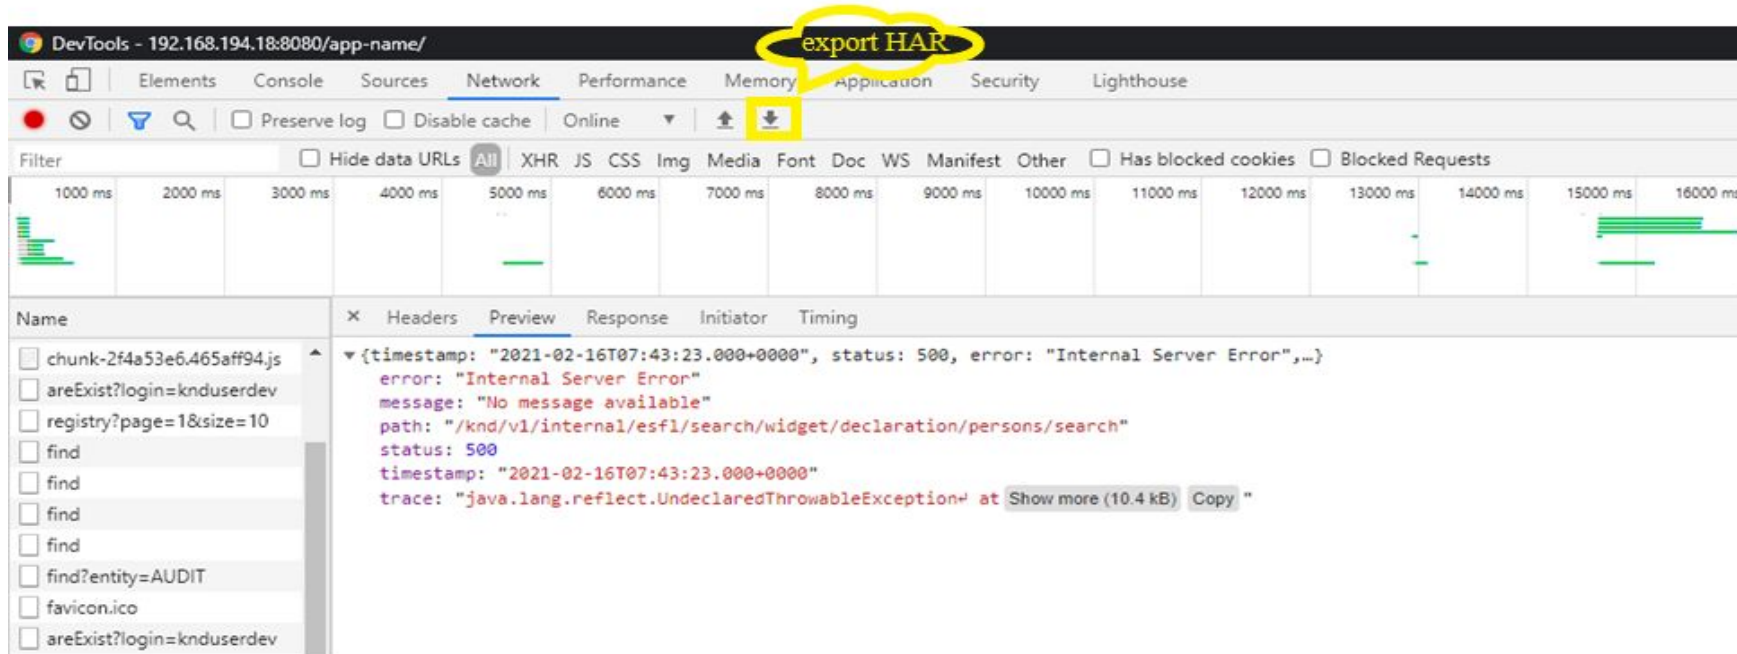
DevTools - 192.168.194.18:8080/app-name/

export HAR

Elements Console Sources Network Performance Memory Application Security Lighthouse

Preserve log Disable cache Online

Filter Hide data URLs All XHR JS CSS Img Media Font Doc WS Manifest Other Has blocked cookies Blocked Requests

1000 ms 2000 ms 3000 ms 4000 ms 5000 ms 6000 ms 7000 ms 8000 ms 9000 ms 10000 ms 11000 ms 12000 ms 13000 ms 14000 ms 15000 ms 16000 ms

Name
chunk-2f4a53e6.465aff94.js
areExist?login=knduserdev
registry?page=1&size=10
find
find
find
find
find?entity=AUDIT
favicon.ico
areExist?login=knduserdev

× Headers Preview Response Initiator Timing

▾{timestamp: "2021-02-16T07:43:23.000+0000", status: 500, error: "Internal Server Error",…}
error: "Internal Server Error"
message: "No message available"
path: "/knd/v1/internal/esfl/search/widget/declaration/persons/search"
status: 500
timestamp: "2021-02-16T07:43:23.000+0000"
trace: "java.lang.reflect.UndeclaredThrowableException↵ at Show more (10.4 kB) Copy "